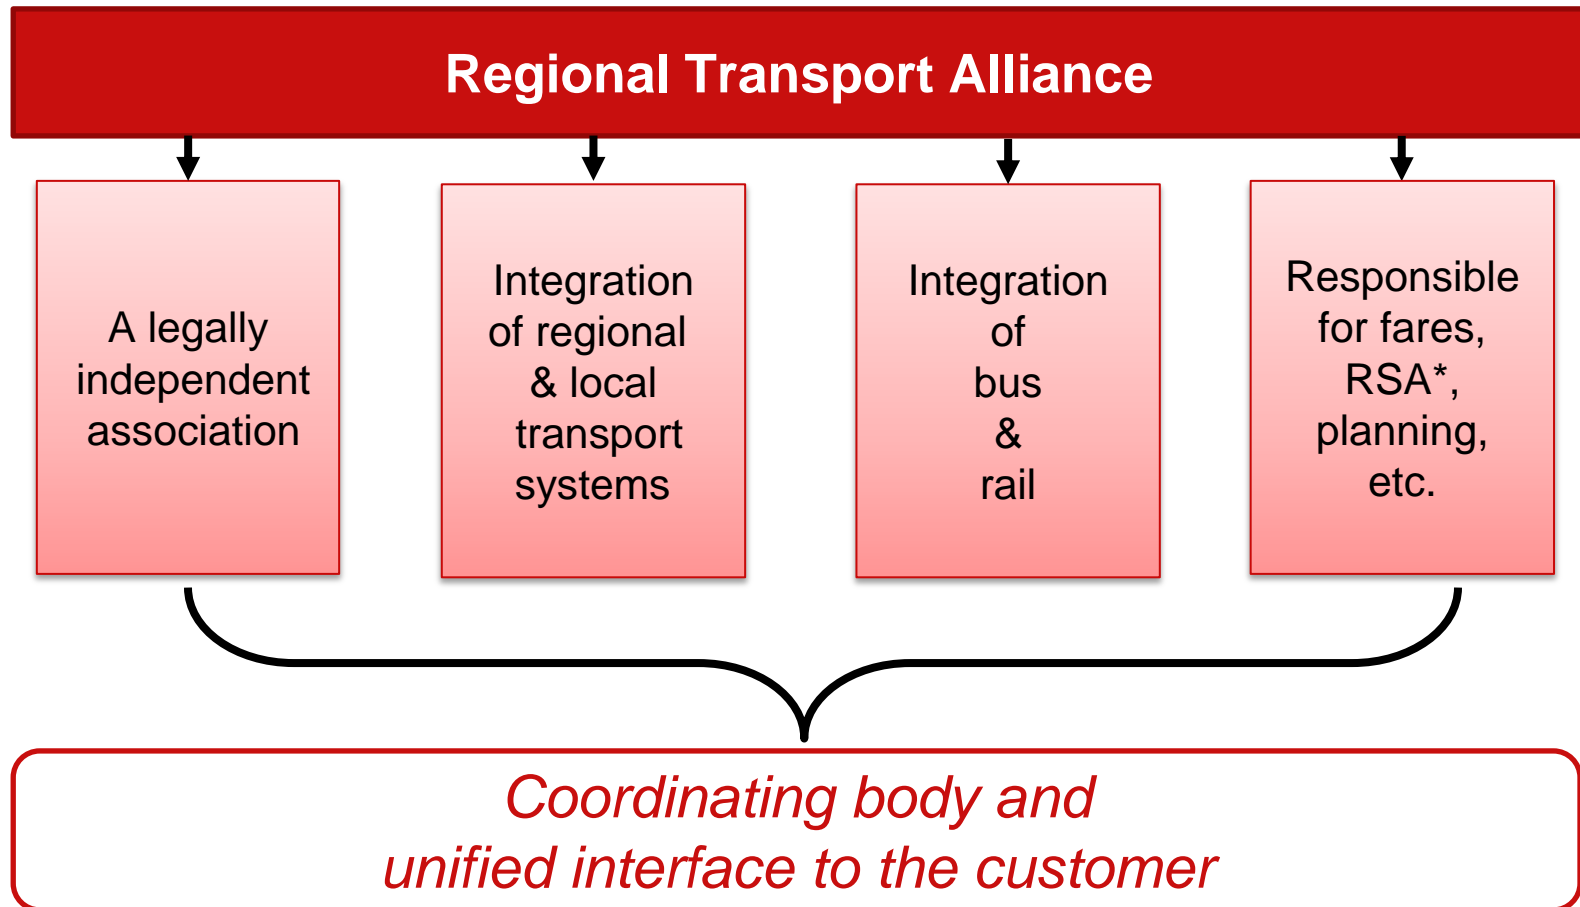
Regional Transport Alliance

A legally independent association

Integration of regional & local transport systems

Integration of bus & rail

Responsible for fares, RSA*, planning, etc.

Coordinating body and unified interface to the customer